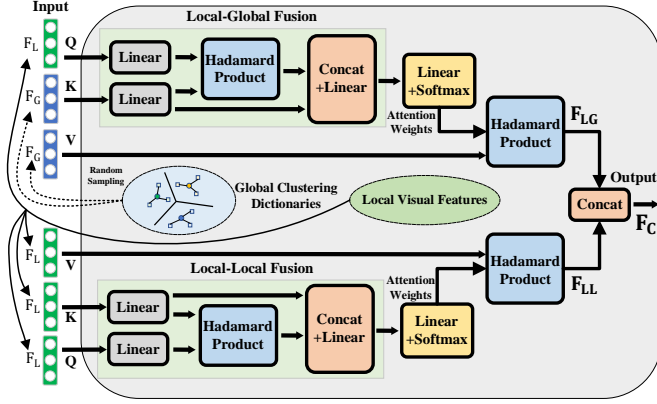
Input

Local-Global Fusion

$F_L$ Q Linear Hadamard Product Concat +Linear Linear +Softmax

$F_G$ K Linear

Attention Weights

Hadamard Product $F_{LG}$

$F_G$ V

Random Sampling

Global Clustering Dictionaries

Local Visual Features

Concat Output $F_C$

$F_L$ V Hadamard Product $F_{LL}$

Local-Local Fusion

Attention Weights

$F_L$ K Linear Hadamard Product Concat +Linear Linear +Softmax

$F_L$ Q Linear